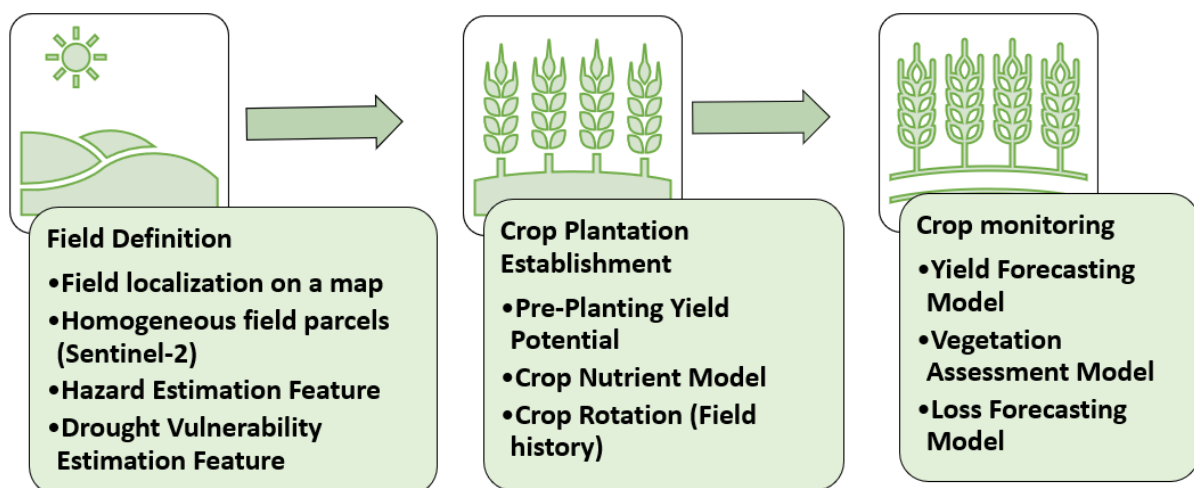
Field Definition

•Field localization on a map

•Homogeneous field parcels (Sentinel-2)

•Hazard Estimation Feature

•Drought Vulnerability Estimation Feature

Crop Plantation Establishment

•Pre-Planting Yield Potential

•Crop Nutrient Model

•Crop Rotation (Field history)

Crop monitoring

•Yield Forecasting Model

•Vegetation Assessment Model

•Loss Forecasting Model